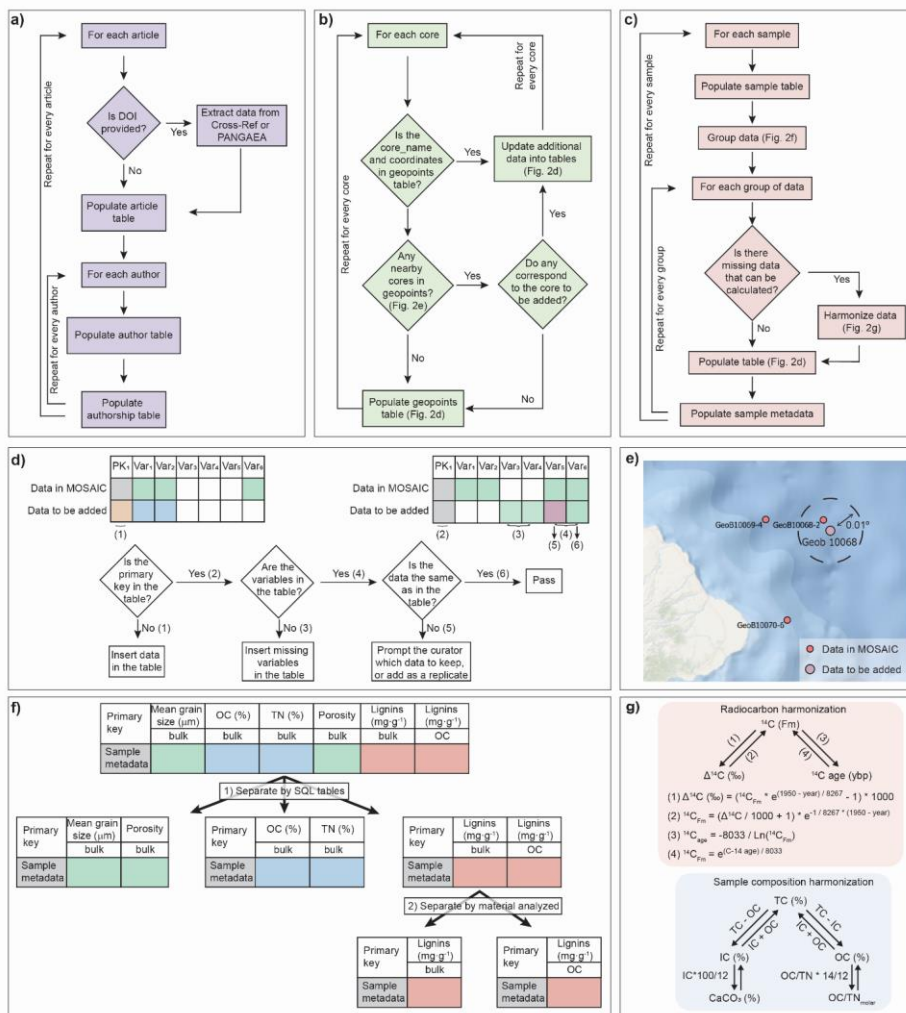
a)

For each article

Is DOI provided?

Yes

Extract data from Cross-Ref or PANGAEA

No

Populate article table

For each author

Populate author table

Populate authorship table

Repeat for every author

Repeat for every article

b)

For each core

Is the core_name and coordinates in geopoints table?

Yes

Update additional data into tables (Fig. 2d)

Any nearby cores in geopoints? (Fig. 2e)

Yes

Do any correspond to the core to be added?

Yes

No

No

Populate geopoints table (Fig. 2d)

Repeat for every core

Repeat for every core

c)

For each sample

Populate sample table

Group data (Fig. 2f)

For each group of data

Is there missing data that can be calculated?

Yes

Harmonize data (Fig. 2g)

No

Populate table (Fig. 2d)

Populate sample metadata

Repeat for every sample

Repeat for every group

d)

| PK$_1$ | Var$_1$ | Var$_2$ | Var$_3$ | Var$_4$ | Var$_5$ | Var$_6$ |
|---|---|---|---|---|---|---|

Data in MOSAIC

Data to be added

(1)

| PK$_1$ | Var$_1$ | Var$_2$ | Var$_3$ | Var$_4$ | Var$_5$ | Var$_6$ |
|---|---|---|---|---|---|---|

Data in MOSAIC

Data to be added

(2) (3) (4) (5) (6)

Is the primary key in the table?

Yes (2)

Are the variables in the table?

Yes (4)

Is the data the same as in the table?

Yes (6)

Pass

No (1)

Insert data in the table

No (3)

Insert missing variables in the table

No (5)

Prompt the curator which data to keep, or add as a replicate

e)

GeoB10069-4

GeoB10068-2

0.01°

Geob 10068

GeoB10070-0

Data in MOSAIC

Data to be added

f)

| Primary key | Mean grain size (µm) | OC (%) | TN (%) | Porosity | Lignins (mg·g$^{-1}$) | Lignins (mg·g$^{-1}$) |
|---|---|---|---|---|---|---|
| | bulk | bulk | bulk | bulk | bulk | OC |
| Sample metadata | | | | | | |

1) Separate by SQL tables

| Primary key | Mean grain size (µm) | Porosity |
|---|---|---|
| | bulk | bulk |
| Sample metadata | | |

| Primary key | OC (%) | TN (%) |
|---|---|---|
| | bulk | bulk |
| Sample metadata | | |

| Primary key | Lignins (mg·g$^{-1}$) | Lignins (mg·g$^{-1}$) |
|---|---|---|
| | bulk | OC |
| Sample metadata | | |

2) Separate by material analyzed

| Primary key | Lignins (mg·g$^{-1}$) |
|---|---|
| | bulk |
| Sample metadata | |

| Primary key | Lignins (mg·g$^{-1}$) |
|---|---|
| | OC |
| Sample metadata | |

g)

Radiocarbon harmonization

$^{14}C$ (Fm)

(1) (2) (3) (4)

$\Delta^{14}C$ (‰)

$^{14}C$ age (ybp)

(1) $\Delta^{14}C$ (‰) = ($^{14}C_{Fm}$ * $e^{(1950 - year) / 8267}$ - 1) * 1000

(2) $^{14}C_{Fm}$ = ($\Delta^{14}C$ / 1000 + 1) * $e^{-1 / 8267 * (1950 - year)}$

(3) $^{14}C_{Age}$ = -8033 / Ln($^{14}C_{Fm}$)

(4) $^{14}C_{Fm}$ = $e^{(C-14 age) / 8033}$

Sample composition harmonization

TC (%)

TC - OC

IC + OC

TC - IC

IC + OC

IC (%)

OC (%)

IC*100/12

OC/TN * 14/12

$CaCO_3$ (%)

OC/TN$_{molar}$